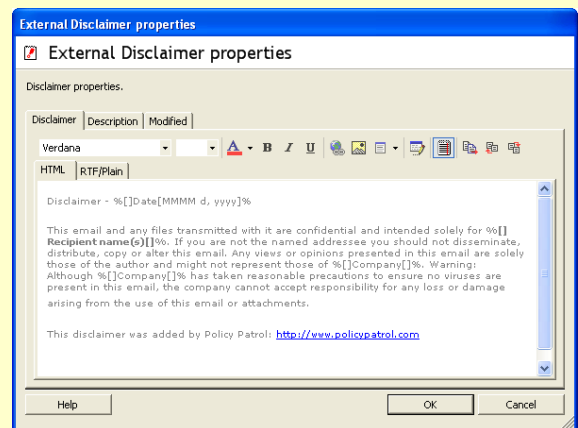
External Disclaimer properties

External Disclaimer properties

Disclaimer properties.

Disclaimer | Description | Modified

Verdana

B I U

HTML | RTF/Plain

Disclaimer - %[]Date[MMMM d, yyyy]%

This email and any files transmitted with it are confidential and intended solely for %[]Recipient name(s)[]%. If you are not the named addressee you should not disseminate, distribute, copy or alter this email. Any views or opinions presented in this email are solely those of the author and might not represent those of %[]Company[]%. Warning: Although %[]Company[]% has taken reasonable precautions to ensure no viruses are present in this email, the company cannot accept responsibility for any loss or damage arising from the use of this email or attachments.

This disclaimer was added by Policy Patrol: http://www.policypatrol.com

Help

OK

Cancel